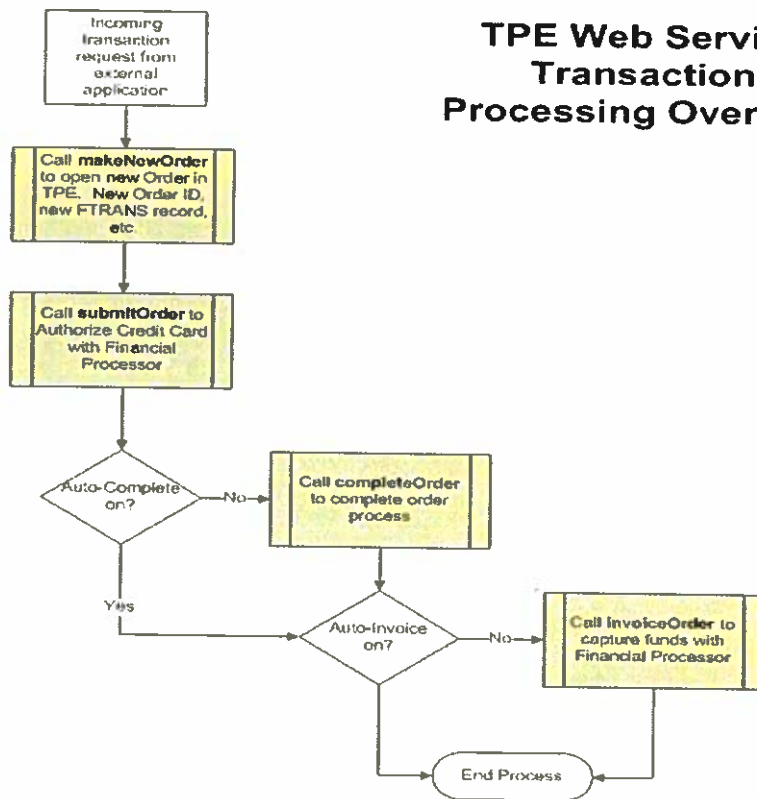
TPE Web Servi
Transaction
Processing Over

Incoming transaction request from external application

Call makeNewOrder to open new Order in TPE. New Order ID, new FTRANS record, etc.

Call submitOrder to Authorize Credit Card with Financial Processor

Auto-Complete on?

No

Call completeOrder to complete order process

Yes

Auto-Invoice on?

No

Call invoiceOrder to capture funds with Financial Processor

End Process